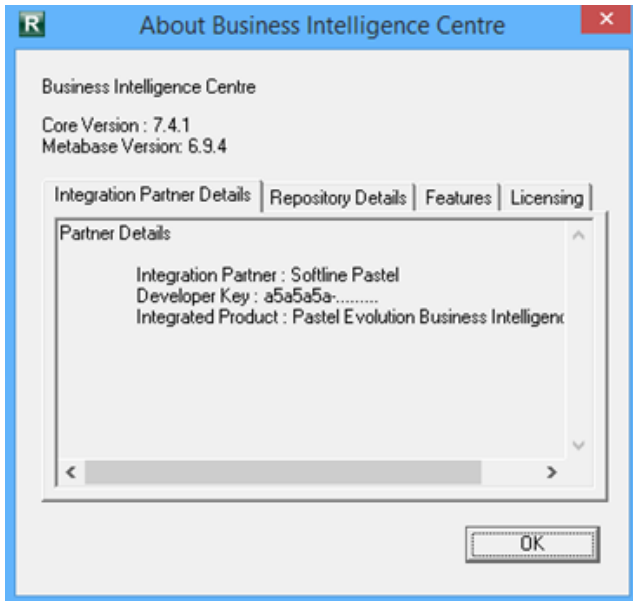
R About Business Intelligence Centre ×

Business Intelligence Centre

Core Version : 7.4.1
Metabase Version: 6.9.4

Integration Partner Details | Repository Details | Features | Licensing

Partner Details

Integration Partner : Softline Pastel
Developer Key : a5a5a5a-.........
Integrated Product : Pastel Evolution Business Intelligenc

OK